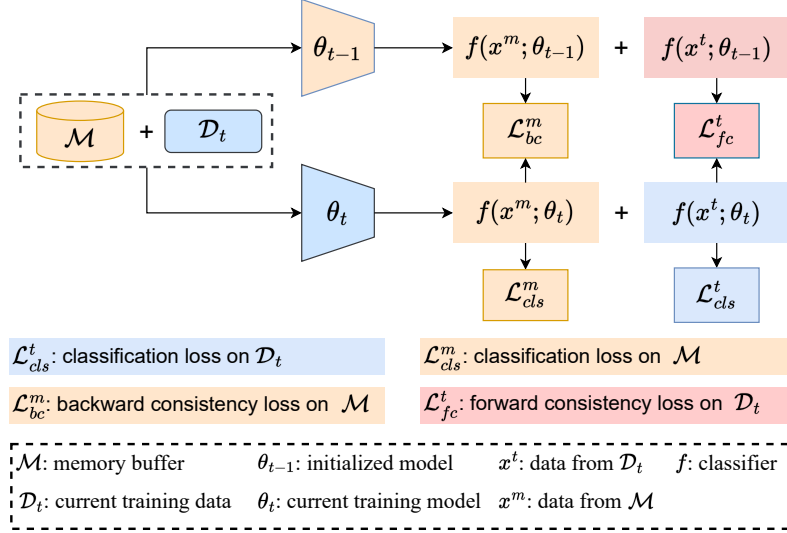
$\theta_{t-1}$

$f(x^m;\theta_{t-1})$ + $f(x^t;\theta_{t-1})$

$\mathcal{M}$ + $\mathcal{D}_t$

$\mathcal{L}_{bc}^m$

$\mathcal{L}_{fc}^t$

$\theta_t$

$f(x^m;\theta_t)$ + $f(x^t;\theta_t)$

$\mathcal{L}_{cls}^m$

$\mathcal{L}_{cls}^t$

$\mathcal{L}_{cls}^t$: classification loss on $\mathcal{D}_t$

$\mathcal{L}_{cls}^m$: classification loss on $\mathcal{M}$

$\mathcal{L}_{bc}^m$: backward consistency loss on $\mathcal{M}$

$\mathcal{L}_{fc}^t$: forward consistency loss on $\mathcal{D}_t$

$\mathcal{M}$: memory buffer $\theta_{t-1}$: initialized model $x^t$: data from $\mathcal{D}_t$ $f$: classifier

$\mathcal{D}_t$: current training data $\theta_t$: current training model $x^m$: data from $\mathcal{M}$